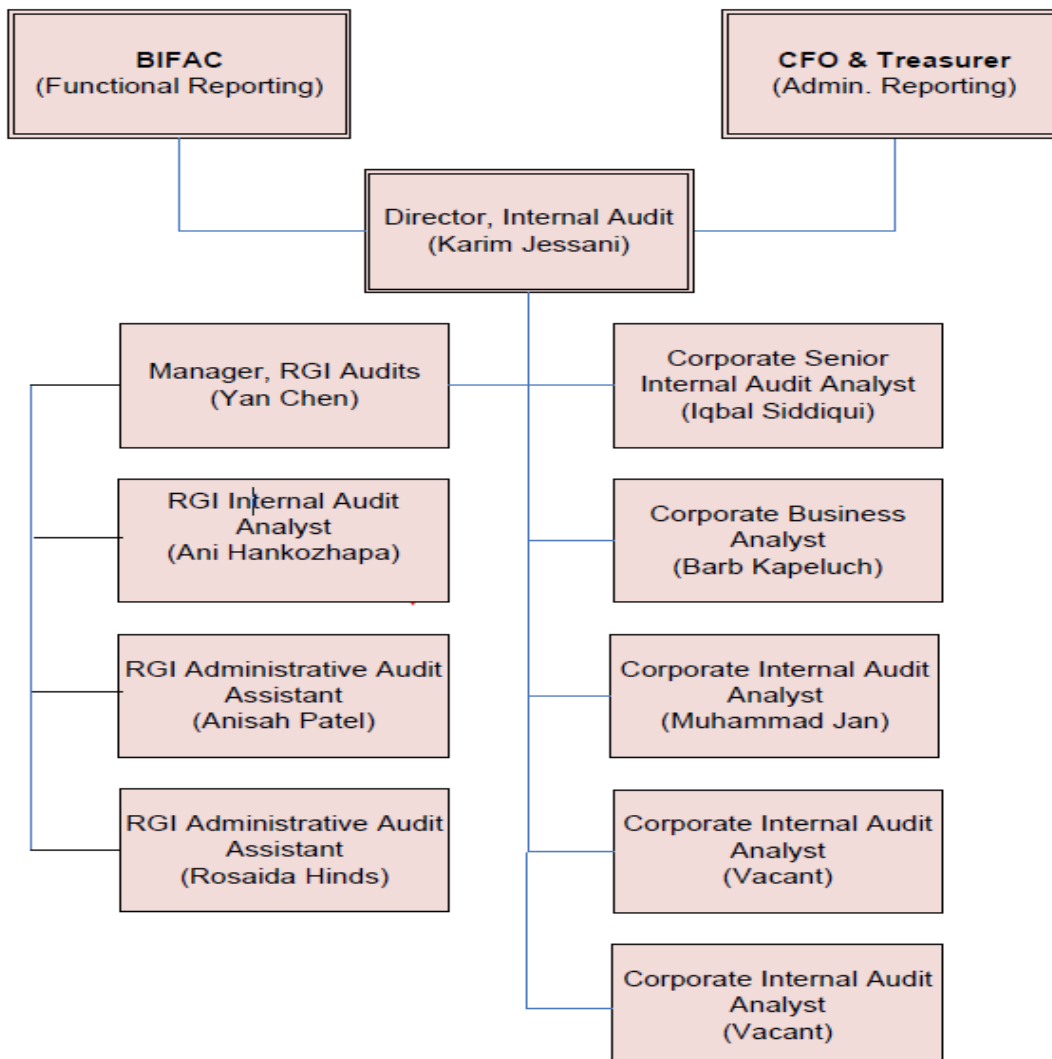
BIFAC
(Functional Reporting)

CFO & Treasurer
(Admin. Reporting)

Director, Internal Audit
(Karim Jessani)

Manager, RGI Audits
(Yan Chen)

Corporate Senior Internal Audit Analyst
(Iqbal Siddiqui)

RGI Internal Audit Analyst
(Ani Hankozhapa)

Corporate Business Analyst
(Barb Kapeluch)

RGI Administrative Audit Assistant
(Anisah Patel)

Corporate Internal Audit Analyst
(Muhammad Jan)

RGI Administrative Audit Assistant
(Rosaida Hinds)

Corporate Internal Audit Analyst
(Vacant)

Corporate Internal Audit Analyst
(Vacant)